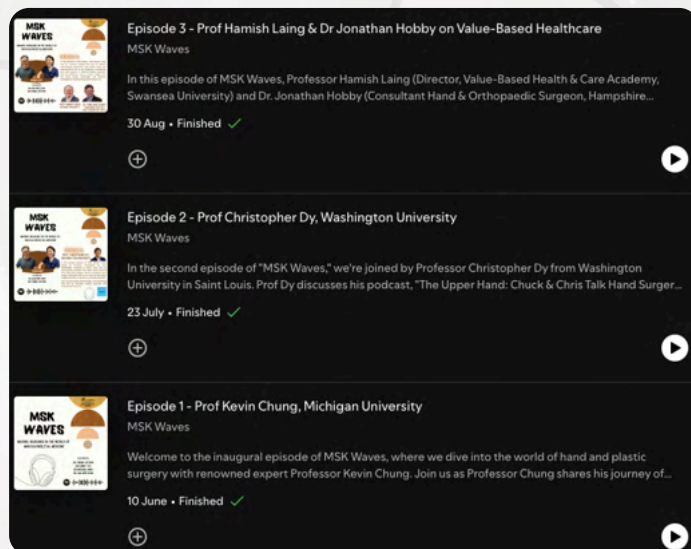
MSK WAVES

Episode 3 - Prof Hamish Laing & Dr Jonathan Hobby on Value-Based Healthcare

MSK Waves

In this episode of MSK Waves, Professor Hamish Laing (Director, Value-Based Health & Care Academy, Swansea University) and Dr. Jonathan Hobby (Consultant Hand & Orthopaedic Surgeon, Hampshire...

30 Aug • Finished

MSK WAVES

Episode 2 - Prof Christopher Dy, Washington University

MSK Waves

In the second episode of "MSK Waves," we're joined by Professor Christopher Dy from Washington University in Saint Louis. Prof Dy discusses his podcast, "The Upper Hand: Chuck & Chris Talk Hand Surger...

23 July • Finished

MSK WAVES

Episode 1 - Prof Kevin Chung, Michigan University

MSK Waves

Welcome to the inaugural episode of MSK Waves, where we dive into the world of hand and plastic surgery with renowned expert Professor Kevin Chung. Join us as Professor Chung shares his journey of...

10 June • Finished